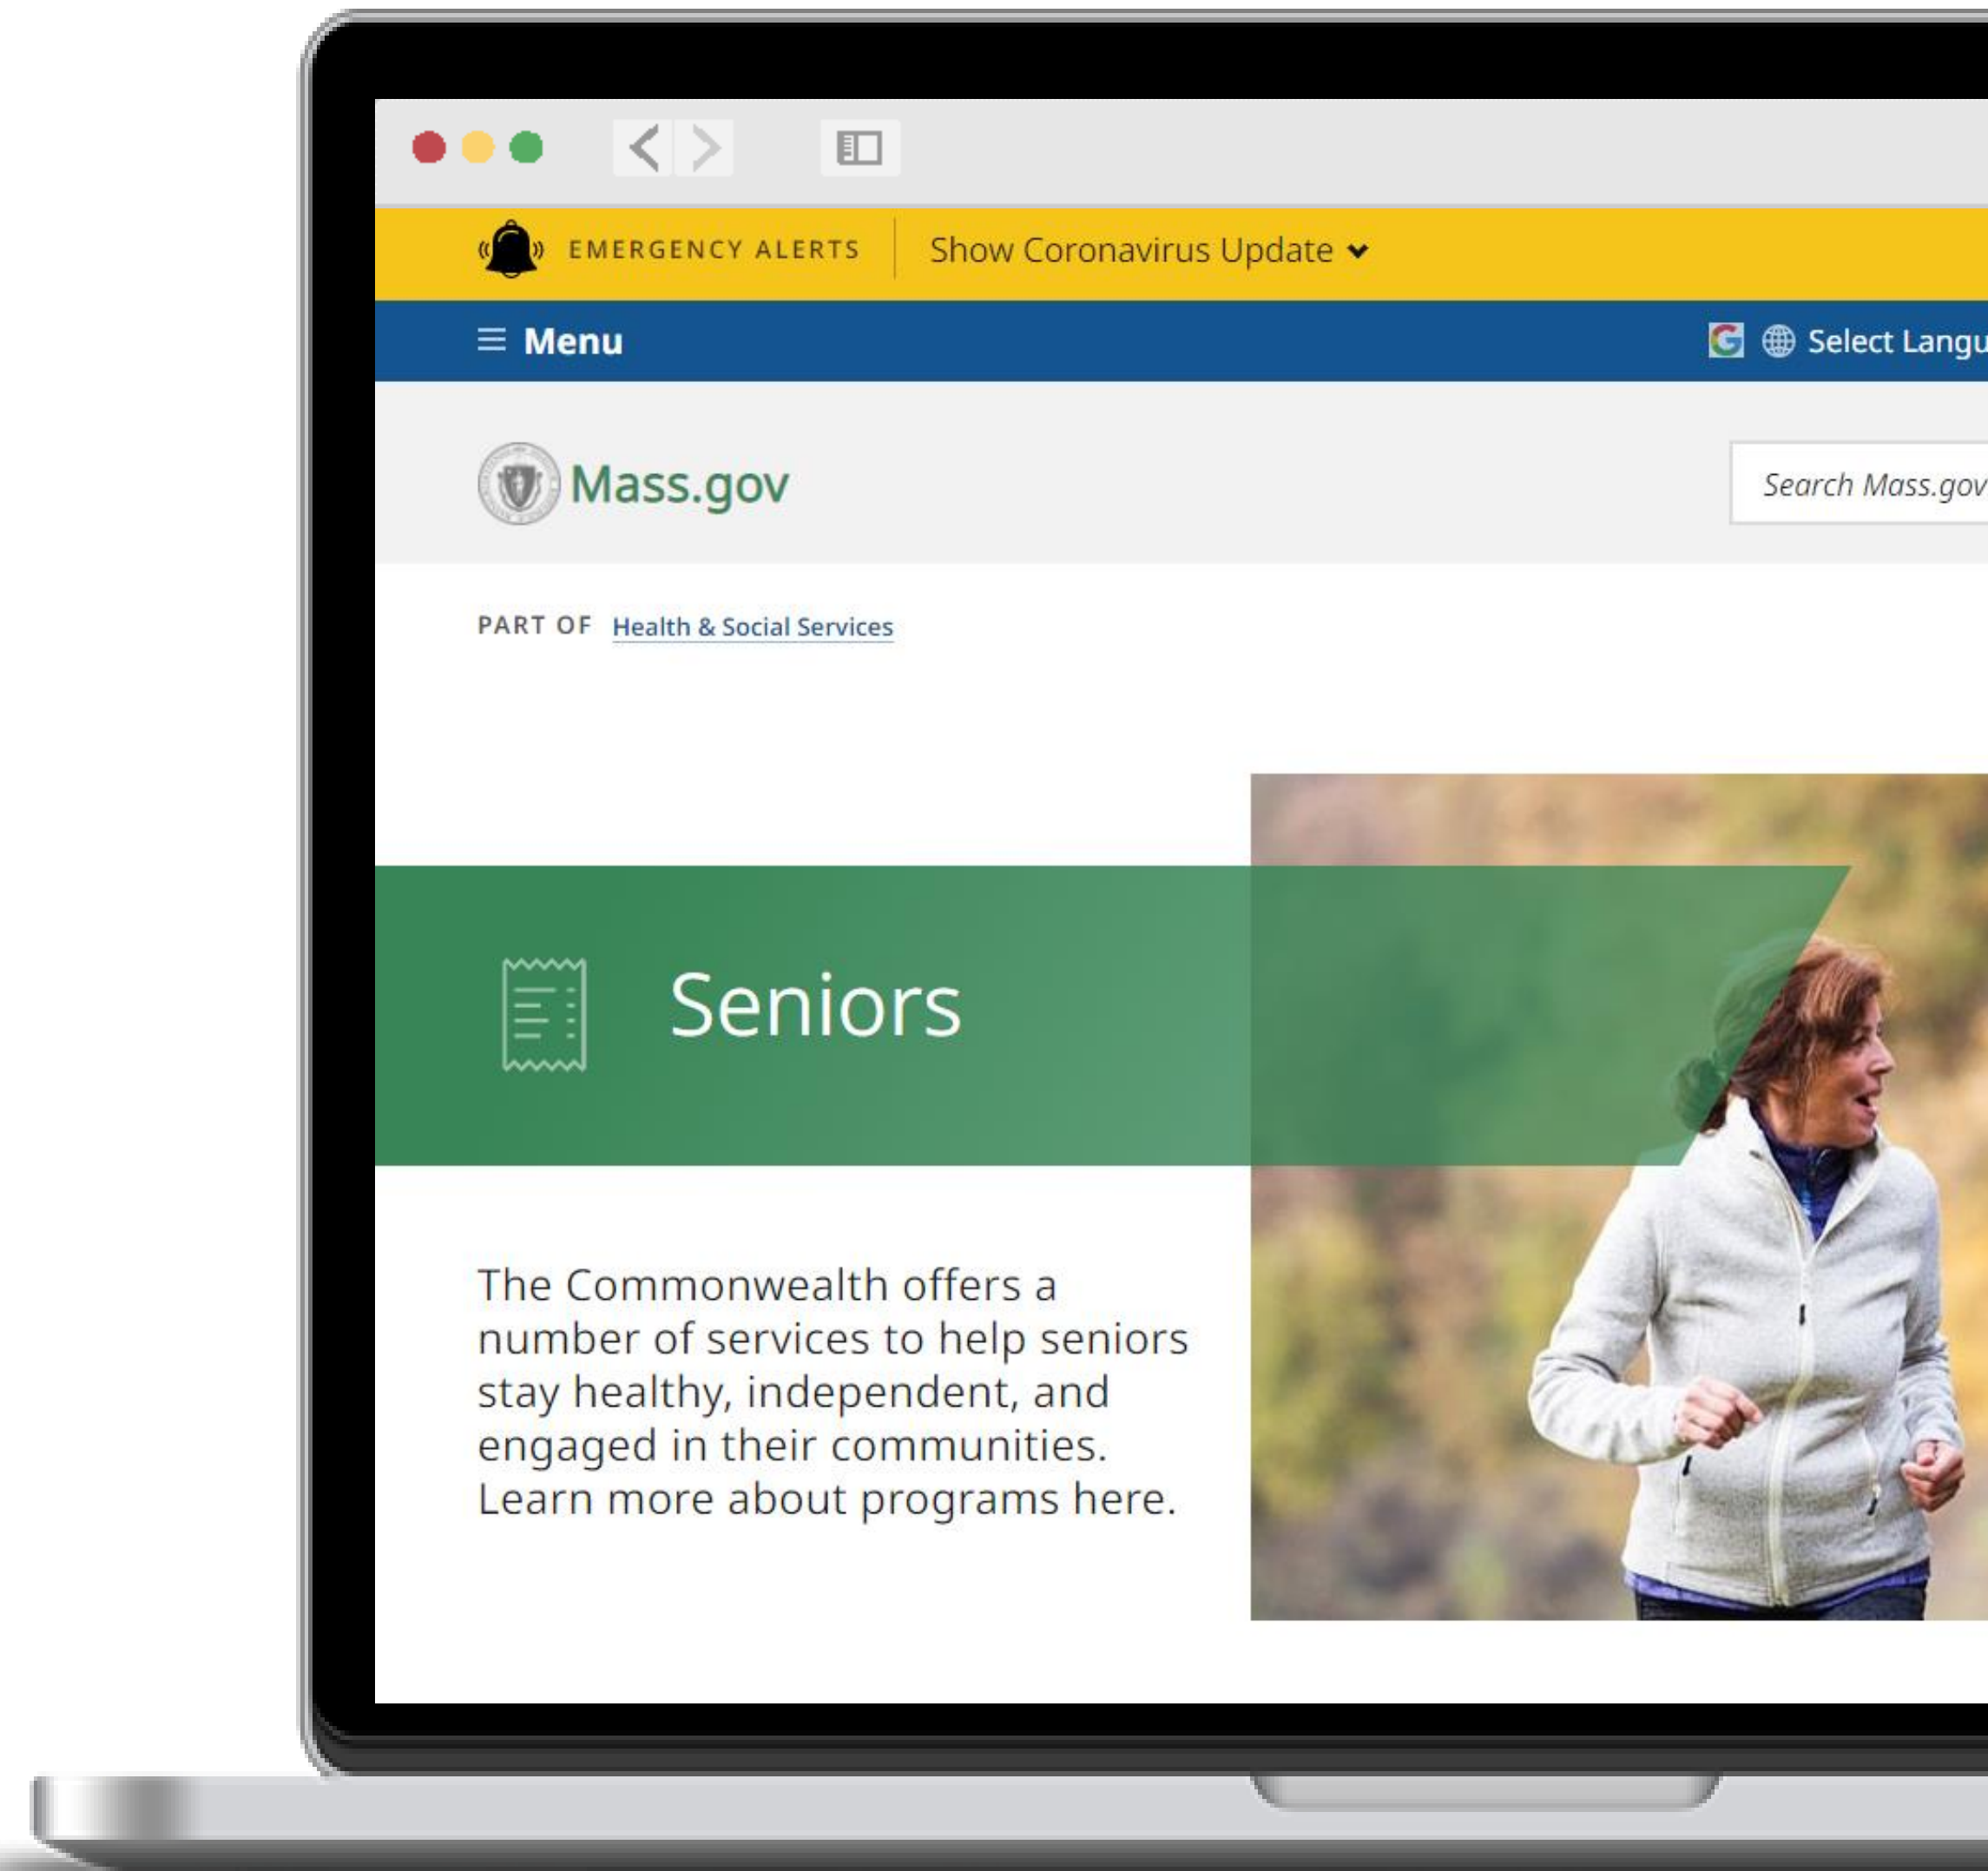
EMERGENCY ALERTS Show Coronavirus Update

Menu

Select Langu

Mass.gov

Search Mass.gov

PART OF Health & Social Services

Seniors

The Commonwealth offers a number of services to help seniors stay healthy, independent, and engaged in their communities. Learn more about programs here.